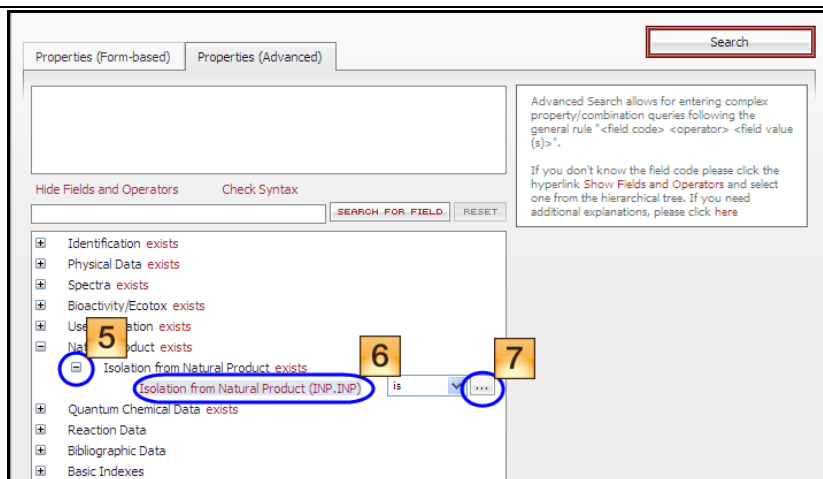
Properties (Form-based)
Properties (Advanced)

Search

Advanced Search allows for entering complex property/combination queries following the general rule "<field code> <operator> <field value (s)>".

If you don't know the field code please click the hyperlink Show Fields and Operators and select one from the hierarchical tree. If you need additional explanations, please click here

Hide Fields and Operators
Check Syntax

SEARCH FOR FIELD
RESET

Identification exists
Physical Data exists
Spectra exists
Bioactivity/Ecotox exists
Use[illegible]ation exists
Nat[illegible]oduct exists
5
Isolation from Natural Product exists
6
7
Isolation from Natural Product (INP.INP)
is
...
Quantum Chemical Data exists
Reaction Data
Bibliographic Data
Basic Indexes